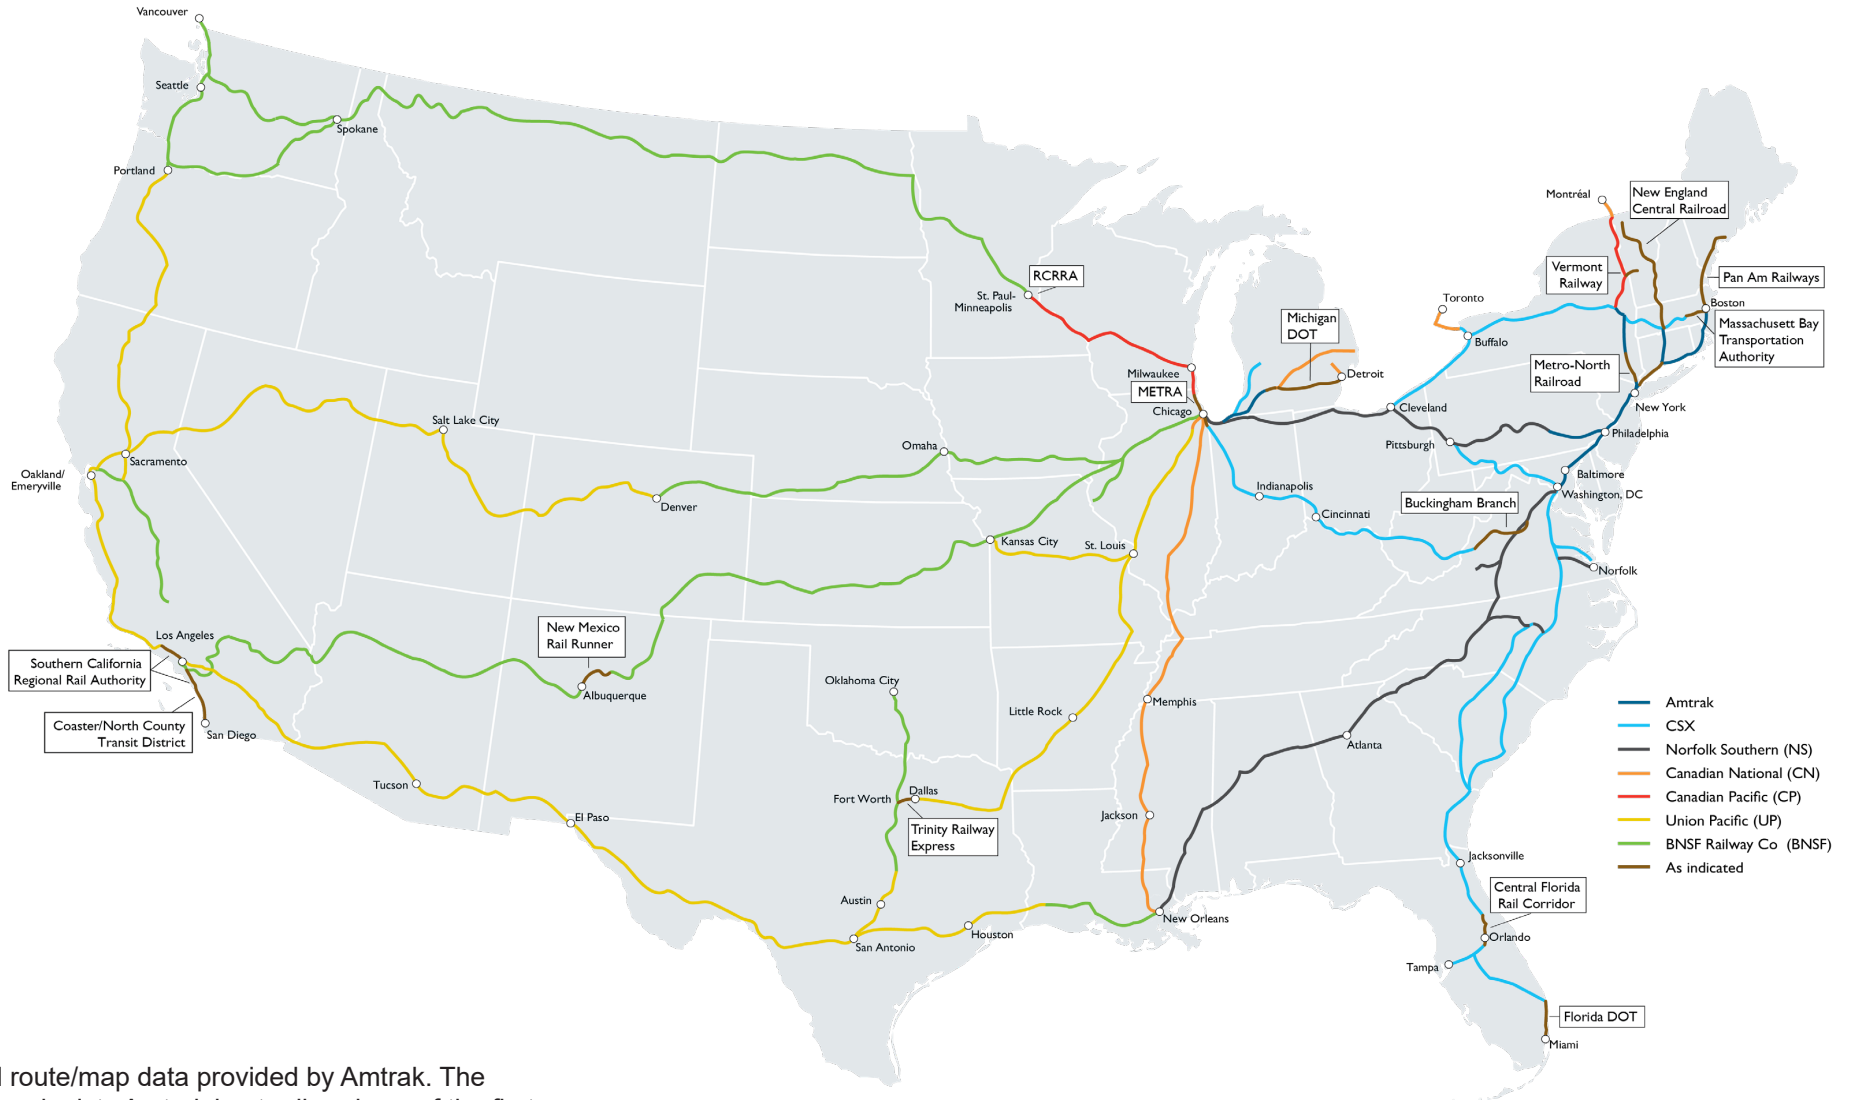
Vancouver
Seattle
Spokane
Portland
Sacramento
Oakland/ Emeryville
Salt Lake City
Denver
Omaha
Kansas City
St. Louis
Chicago
Milwaukee
METRA
St. Paul- Minneapolis
RCRRA
Michigan DOT
Detroit
Toronto
Buffalo
Cleveland
Pittsburgh
Indianapolis
Cincinnati
Montréal
New England Central Railroad
Vermont Railway
Pan Am Railways
Boston
Massachusett Bay Transportation Authority
Metro-North Railroad
New York
Philadelphia
Baltimore
Washington, DC
Buckingham Branch
Norfolk
Los Angeles
Southern California Regional Rail Authority
Coaster/North County Transit District
San Diego
New Mexico Rail Runner
Albuquerque
Tucson
El Paso
Oklahoma City
Fort Worth
Dallas
Trinity Railway Express
Austin
San Antonio
Houston
Little Rock
Memphis
Jackson
New Orleans
Atlanta
Jacksonville
Central Florida Rail Corridor
Orlando
Tampa
Florida DOT
Miami

Amtrak
CSX
Norfolk Southern (NS)
Canadian National (CN)
Canadian Pacific (CP)
Union Pacific (UP)
BNSF Railway Co (BNSF)
As indicated

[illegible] route/map data provided by Amtrak. The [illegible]